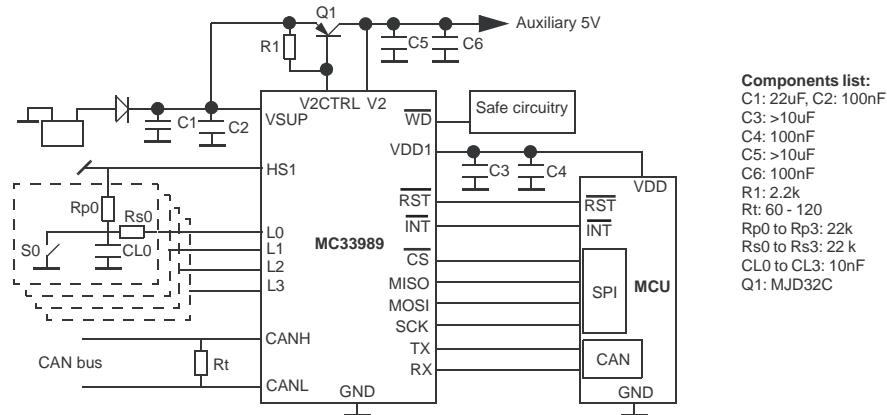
Q1
Auxiliary 5V
R1
C5
C6
C1
C2
V2CTRL V2
VSUP
$\overline{WD}$
Safe circuitry
VDD1
C3
C4
VDD
HS1
Rp0
Rs0
S0
CL0
L0
L1
L2
L3
MC33989
$\overline{RST}$
$\overline{INT}$
$\overline{CS}$
MISO
MOSI
SCK
TX
RX
$\overline{RST}$
$\overline{INT}$
SPI
MCU
CAN
CANH
CAN bus
Rt
CANL
GND
GND

Components list:
C1: 22uF, C2: 100nF
C3: >10uF
C4: 100nF
C5: >10uF
C6: 100nF
R1: 2.2k
Rt: 60 - 120
Rp0 to Rp3: 22k
Rs0 to Rs3: 22 k
CL0 to CL3: 10nF
Q1: MJD32C